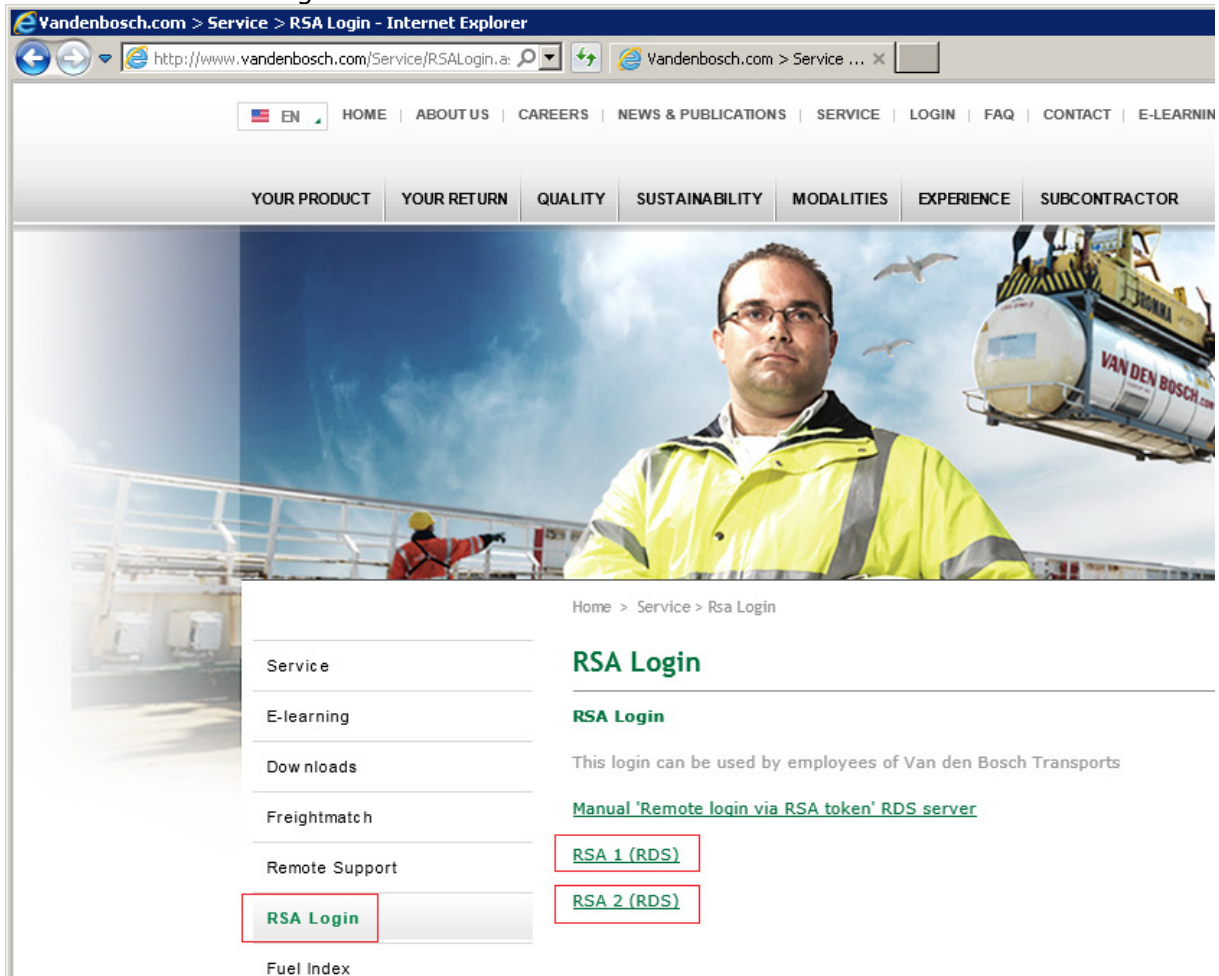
Vandenbosch.com > Service > RSA Login - Internet Explorer

http://www.vandenbosch.com/Service/RSALogin.a:

Vandenbosch.com > Service ...

EN

HOME | ABOUT US | CAREERS | NEWS & PUBLICATIONS | SERVICE | LOGIN | FAQ | CONTACT | E-LEARNIN

YOUR PRODUCT | YOUR RETURN | QUALITY | SUSTAINABILITY | MODALITIES | EXPERIENCE | SUBCONTRACTOR

BOMMA

VAN DEN BOSCH.com

Home > Service > Rsa Login

Service

E-learning

Downloads

Freightmatch

Remote Support

RSA Login

Fuel Index

RSA Login

RSA Login

This login can be used by employees of Van den Bosch Transports

Manual 'Remote login via RSA token' RDS server

RSA 1 (RDS)

RSA 2 (RDS)